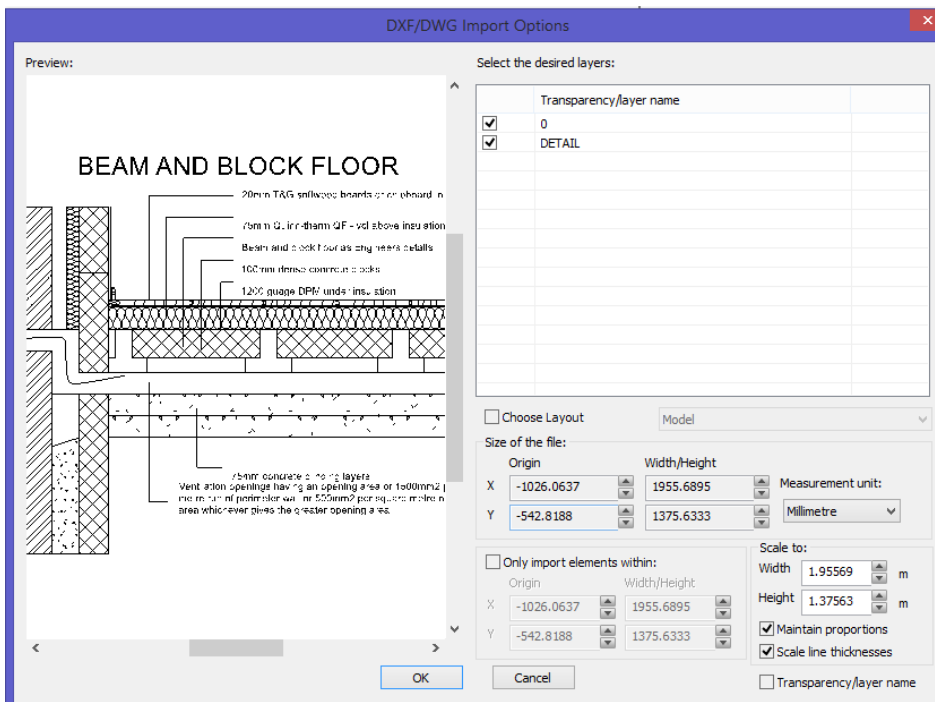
DXF/DWG Import Options

Preview:

BEAM AND BLOCK FLOOR

20mm T&G softwood boards or chipboard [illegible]

75mm Quinn-therm QF - vcl above insulation

Beam and block floor as engineers details

100mm dense concrete blocks

1200 guage DPM under insulation

75mm concrete oversite layers

Ventilation openings having an opening area of 1500mm2 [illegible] minimum of perimeter wall or 500mm2 per square metre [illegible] area whichever gives the greater opening area.

Select the desired layers:

| | Transparency/layer name |
|---|---|
| ✔ | 0 |
| ✔ | DETAIL |

Choose Layout

Model

Size of the file:

Origin

Width/Height

X -1026.0637

1955.6895

Measurement unit:

Y -542.8188

1375.6333

Millimetre

Only import elements within:

Origin

Width/Height

X -1026.0637

1955.6895

Y -542.8188

1375.6333

Scale to:

Width 1.95569 m

Height 1.37563 m

Maintain proportions

Scale line thicknesses

OK

Cancel

Transparency/layer name